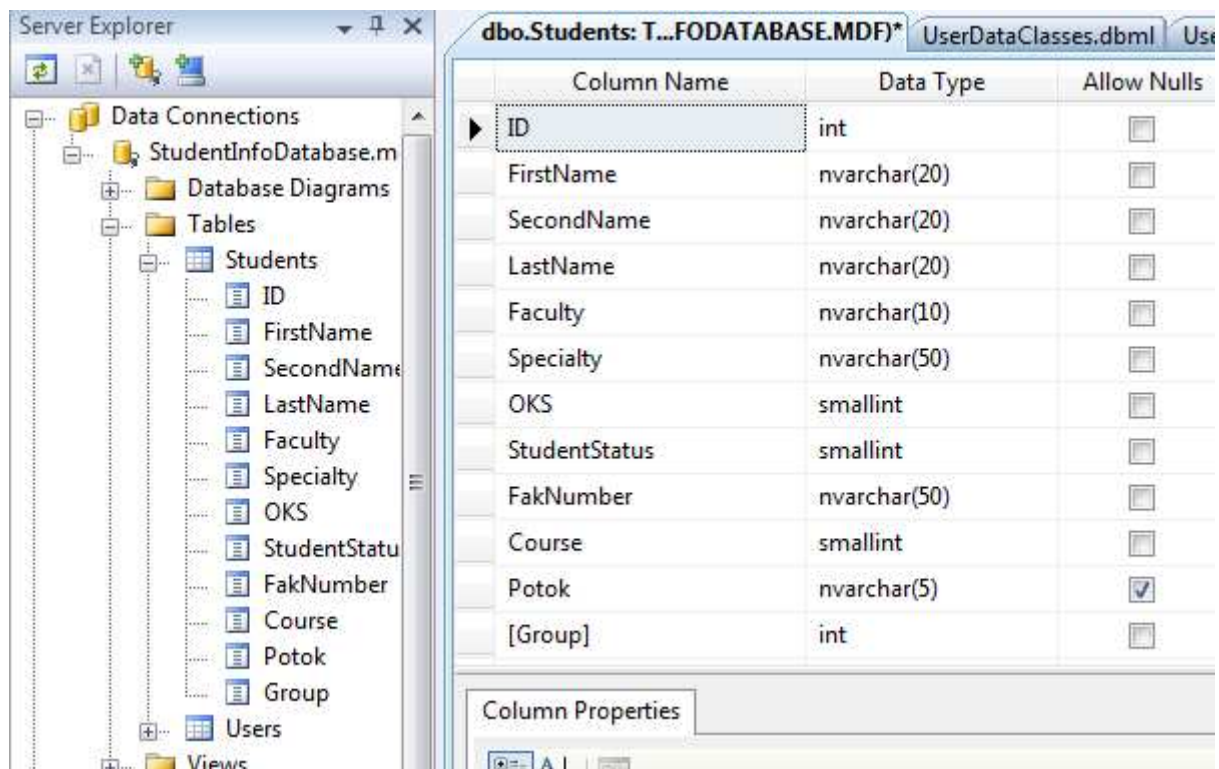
Server Explorer

Data Connections
StudentInfoDatabase.m
Database Diagrams
Tables
Students
ID
FirstName
SecondName
LastName
Faculty
Specialty
OKS
StudentStatu
FakNumber
Course
Potok
Group
Users
Views

dbo.Students: T...FODATABASE.MDF)* UserDataClasses.dbml Use

| Column Name | Data Type | Allow Nulls |
|---|---|---|
| ID | int | ☐ |
| FirstName | nvarchar(20) | ☐ |
| SecondName | nvarchar(20) | ☐ |
| LastName | nvarchar(20) | ☐ |
| Faculty | nvarchar(10) | ☐ |
| Specialty | nvarchar(50) | ☐ |
| OKS | smallint | ☐ |
| StudentStatus | smallint | ☐ |
| FakNumber | nvarchar(50) | ☐ |
| Course | smallint | ☐ |
| Potok | nvarchar(5) | ☑ |
| [Group] | int | ☐ |

Column Properties